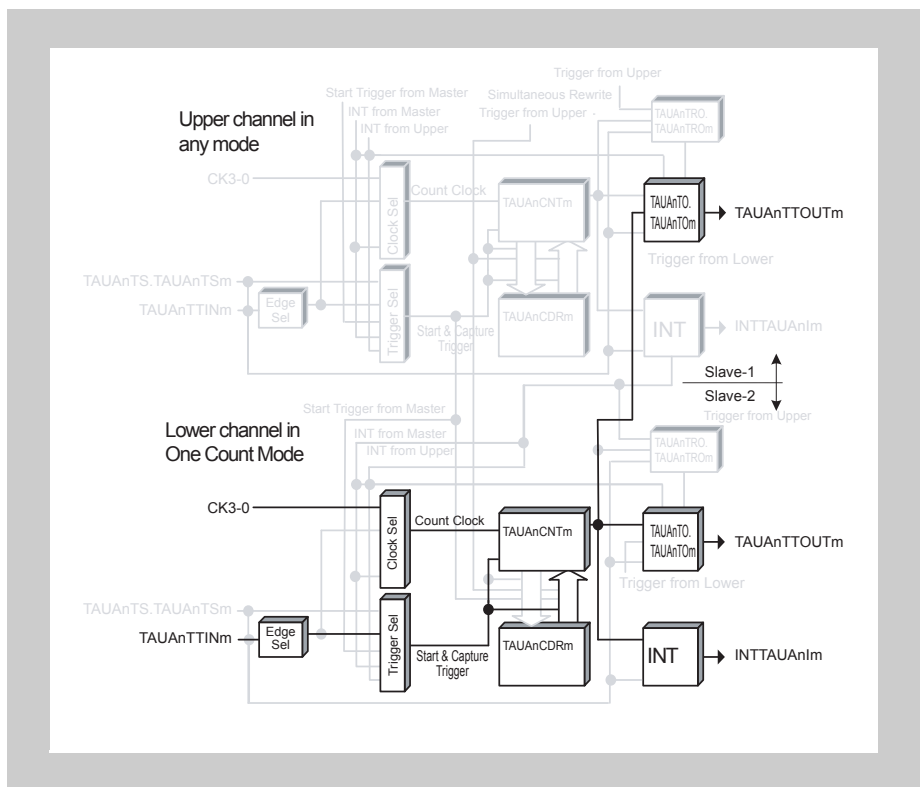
Trigger from Upper
Start Trigger from Master
Simultaneous Rewrite
INT from Master
Trigger from Upper
INT from Upper
Upper channel in any mode
TAUAnTRO.
TAUAnTROm
CK3-0
Count Clock
TAUAnCNTm
Clock Sel
TAUAnTO.
TAUAnTOm
TAUAnTTOUTm
Trigger from Lower
TAUAnTS.TAUAnTSm
TAUAnTTINm
Edge Sel
Trigger Sel
TAUAnCDRm
Start & Capture Trigger
INT
INTTAUAnIm
Slave-1
Slave-2
Start Trigger from Master
Trigger from Upper
Lower channel in One Count Mode
INT from Master
INT from Upper
TAUAnTRO.
TAUAnTROm
CK3-0
Count Clock
TAUAnCNTm
Clock Sel
TAUAnTO.
TAUAnTOm
TAUAnTTOUTm
Trigger from Lower
TAUAnTS.TAUAnTSm
TAUAnTTINm
Edge Sel
Trigger Sel
TAUAnCDRm
Start & Capture Trigger
INT
INTTAUAnIm